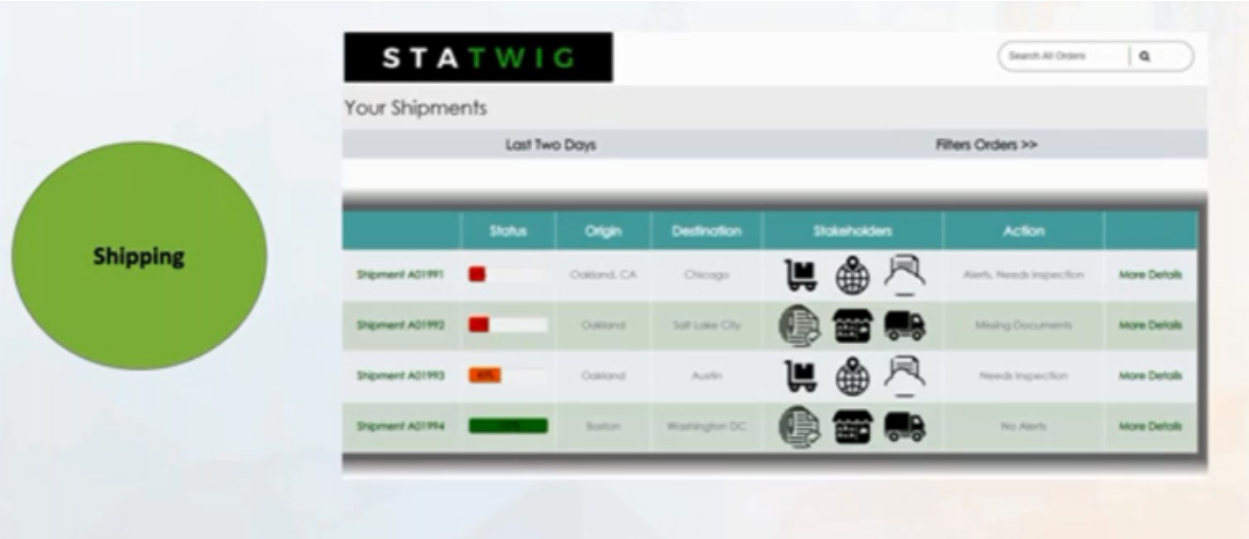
Shipping

STATWIG

Search All Orders

Your Shipments

Last Two Days

Filters Orders >>

| | Status | Origin | Destination | Stakeholders | Action | |
|---|---|---|---|---|---|---|
| Shipment A01991 | | Oakland, CA | Chicago | | Alerts, Needs Inspection | More Details |
| Shipment A01992 | | Oakland | Salt Lake City | | Missing Documents | More Details |
| Shipment A01993 | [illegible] | Oakland | Austin | | Needs Inspection | More Details |
| Shipment A01994 | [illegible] | Boston | Washington DC | | No Alerts | More Details |